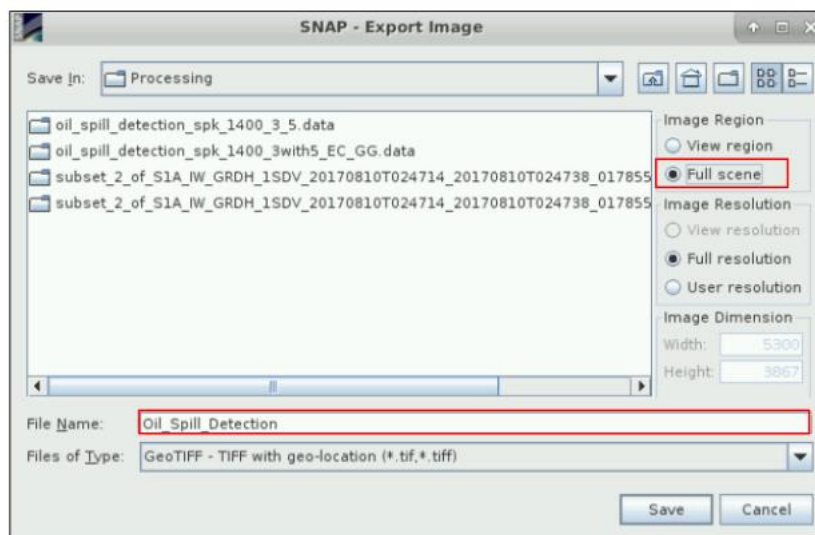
SNAP - Export Image

Save In: Processing

oil_spill_detection_spk_1400_3_5.data
oil_spill_detection_spk_1400_3with5_EC_GG.data
subset_2_of_S1A_IW_GRDH_1SDV_20170810T024714_20170810T024738_017855
subset_2_of_S1A_IW_GRDH_1SDV_20170810T024714_20170810T024738_017855

Image Region
View region
Full scene

Image Resolution
View resolution
Full resolution
User resolution

Image Dimension
Width: 5300
Height: 3867

File Name: Oil_Spill_Detection
Files of Type: GeoTIFF - TIFF with geo-location (*.tif,*.tiff)

Save Cancel